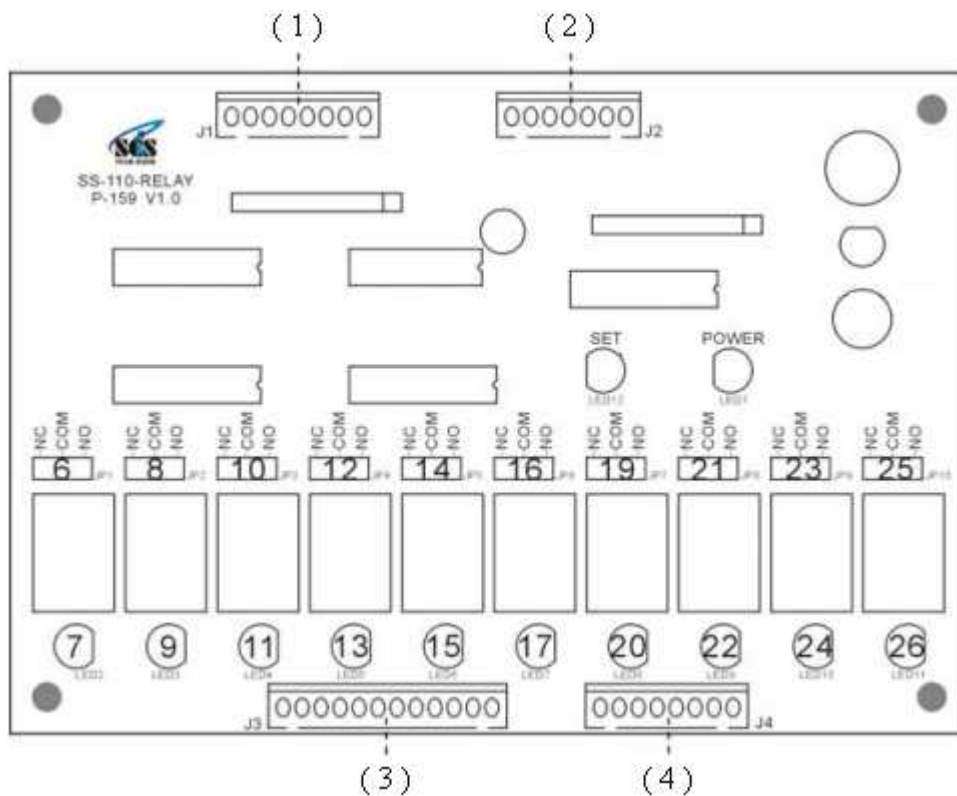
(1)

(2)

J1

J2

SCS

SS-110-RELAY
P-159 V1.0

SET

POWER

LED12

LED1

NC COM NO

NC COM NO

NC COM NO

NC COM NO

NC COM NO

NC COM NO

NC COM NO

NC COM NO

NC COM NO

NC COM NO

6 JP1

8 JP2

10 JP3

12 JP4

14 JP5

16 JP6

19 JP7

21 JP8

23 JP9

25 JP10

7 LED2

9 LED3

11 LED4

13 LED5

15 LED6

17 LED7

20 LED8

22 LED9

24 LED10

26 LED11

J3

J4

(3)

(4)